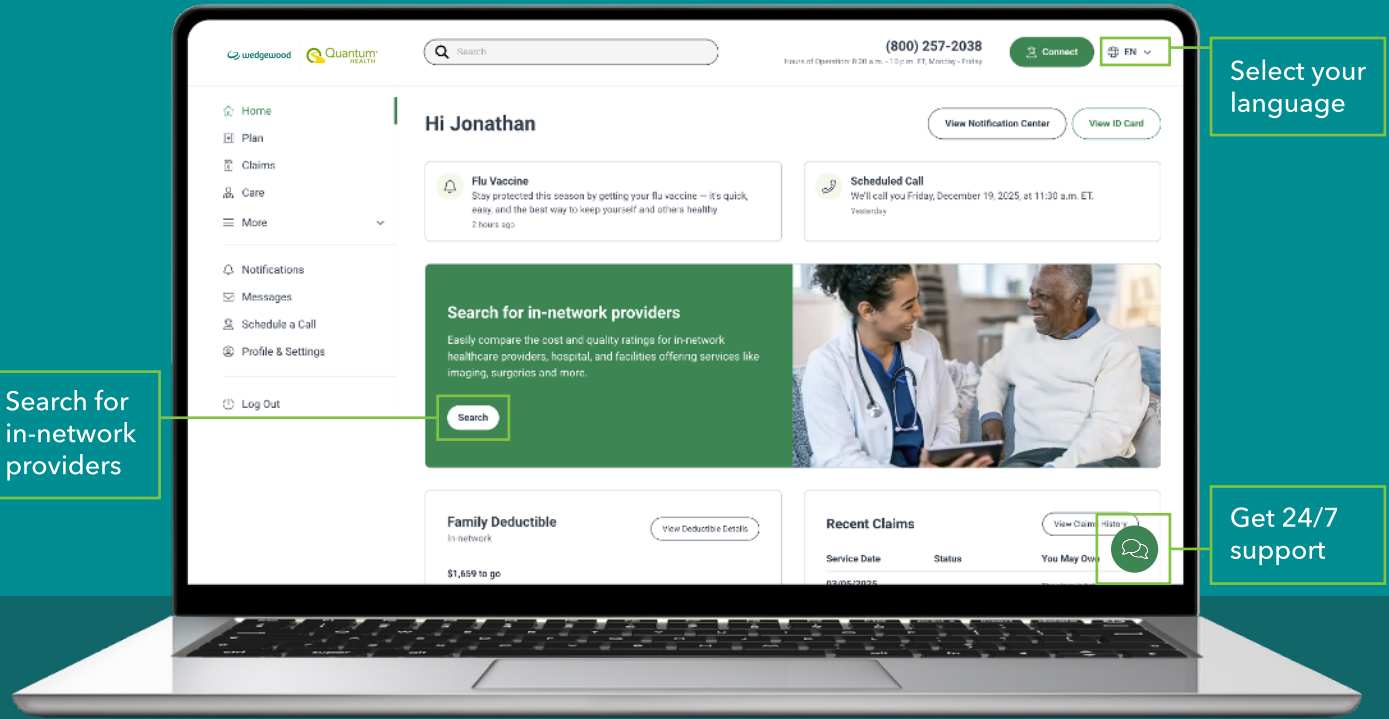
wedgewood Quantum HEALTH

Search

(800) 257-2038
Hours of Operation: 8:30 a.m. - 10 p.m. ET, Monday - Friday

Connect

EN

Select your language

Home
Plan
Claims
Care
More

Notifications
Messages
Schedule a Call
Profile & Settings

Log Out

Hi Jonathan

View Notification Center
View ID Card

Flu Vaccine
Stay protected this season by getting your flu vaccine — it's quick, easy, and the best way to keep yourself and others healthy
2 hours ago

Scheduled Call
We'll call you Friday, December 19, 2025, at 11:30 a.m. ET.
Yesterday

Search for in-network providers
Easily compare the cost and quality ratings for in-network healthcare providers, hospital, and facilities offering services like imaging, surgeries and more.

Search

Search for in-network providers

Family Deductible
In-network
View Deductible Details
$1,659 to go

Recent Claims
View Claims History
Service Date
Status
You May Owe
03/05/2025

Get 24/7 support